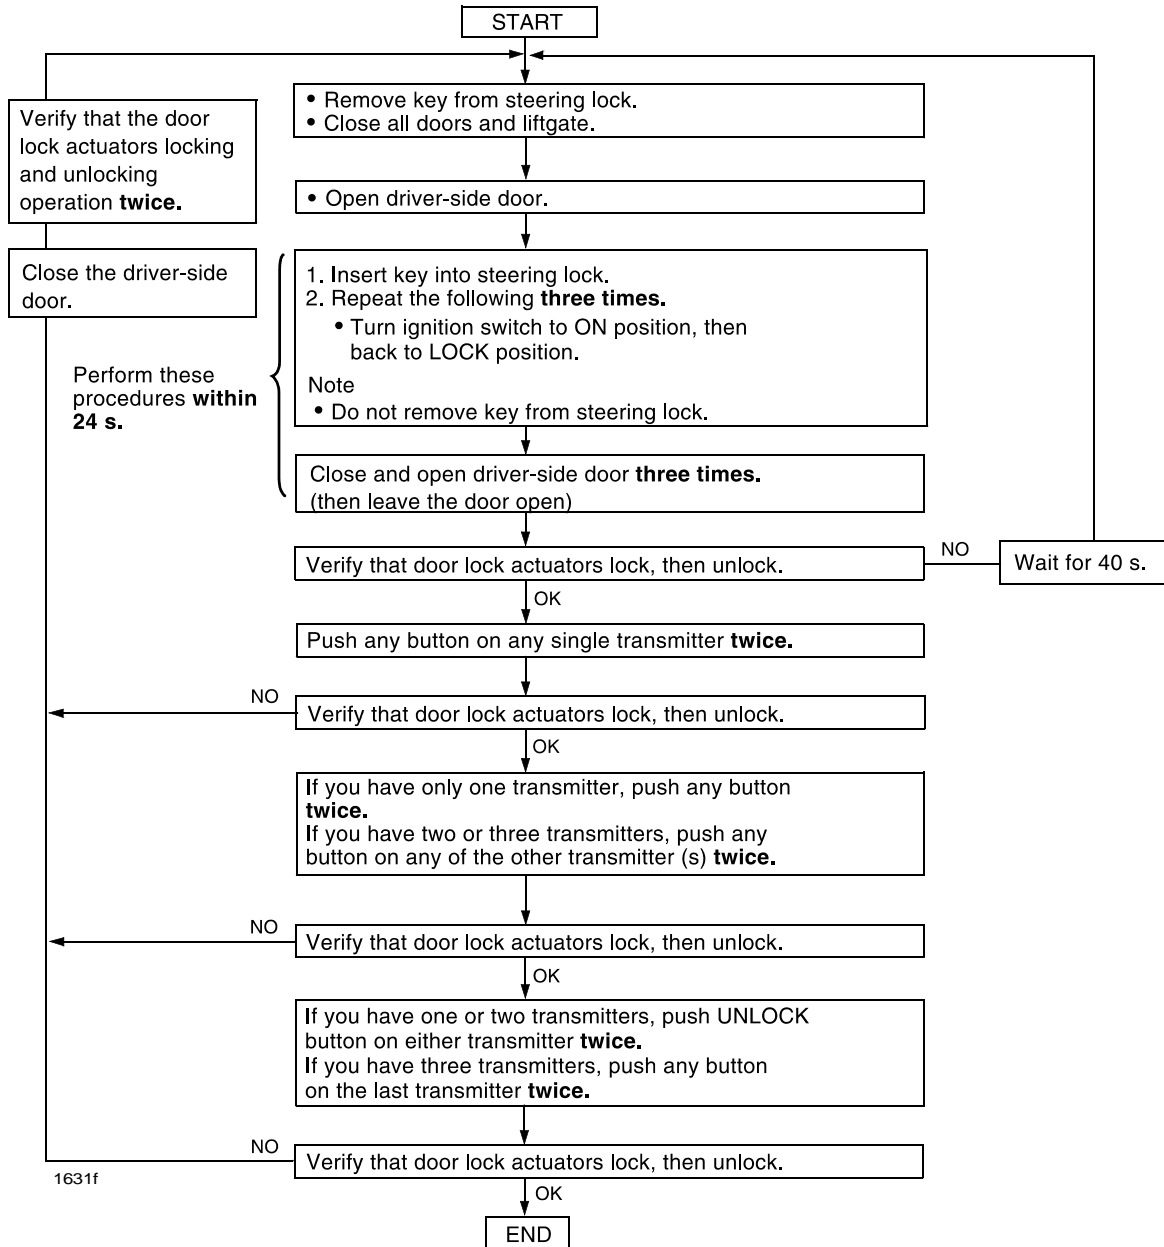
START

Verify that the door lock actuators locking and unlocking operation **twice.**

• Remove key from steering lock.
• Close all doors and liftgate.

• Open driver-side door.

Close the driver-side door.

Perform these procedures **within 24 s.**

1. Insert key into steering lock.
2. Repeat the following **three times.**
• Turn ignition switch to ON position, then back to LOCK position.
Note
• Do not remove key from steering lock.

Close and open driver-side door **three times.** (then leave the door open)

Verify that door lock actuators lock, then unlock.

NO

Wait for 40 s.

OK

Push any button on any single transmitter **twice.**

NO

Verify that door lock actuators lock, then unlock.

OK

If you have only one transmitter, push any button **twice.**
If you have two or three transmitters, push any button on any of the other transmitter (s) **twice.**

NO

Verify that door lock actuators lock, then unlock.

OK

If you have one or two transmitters, push UNLOCK button on either transmitter **twice.**
If you have three transmitters, push any button on the last transmitter **twice.**

NO

Verify that door lock actuators lock, then unlock.

1631f

OK

END